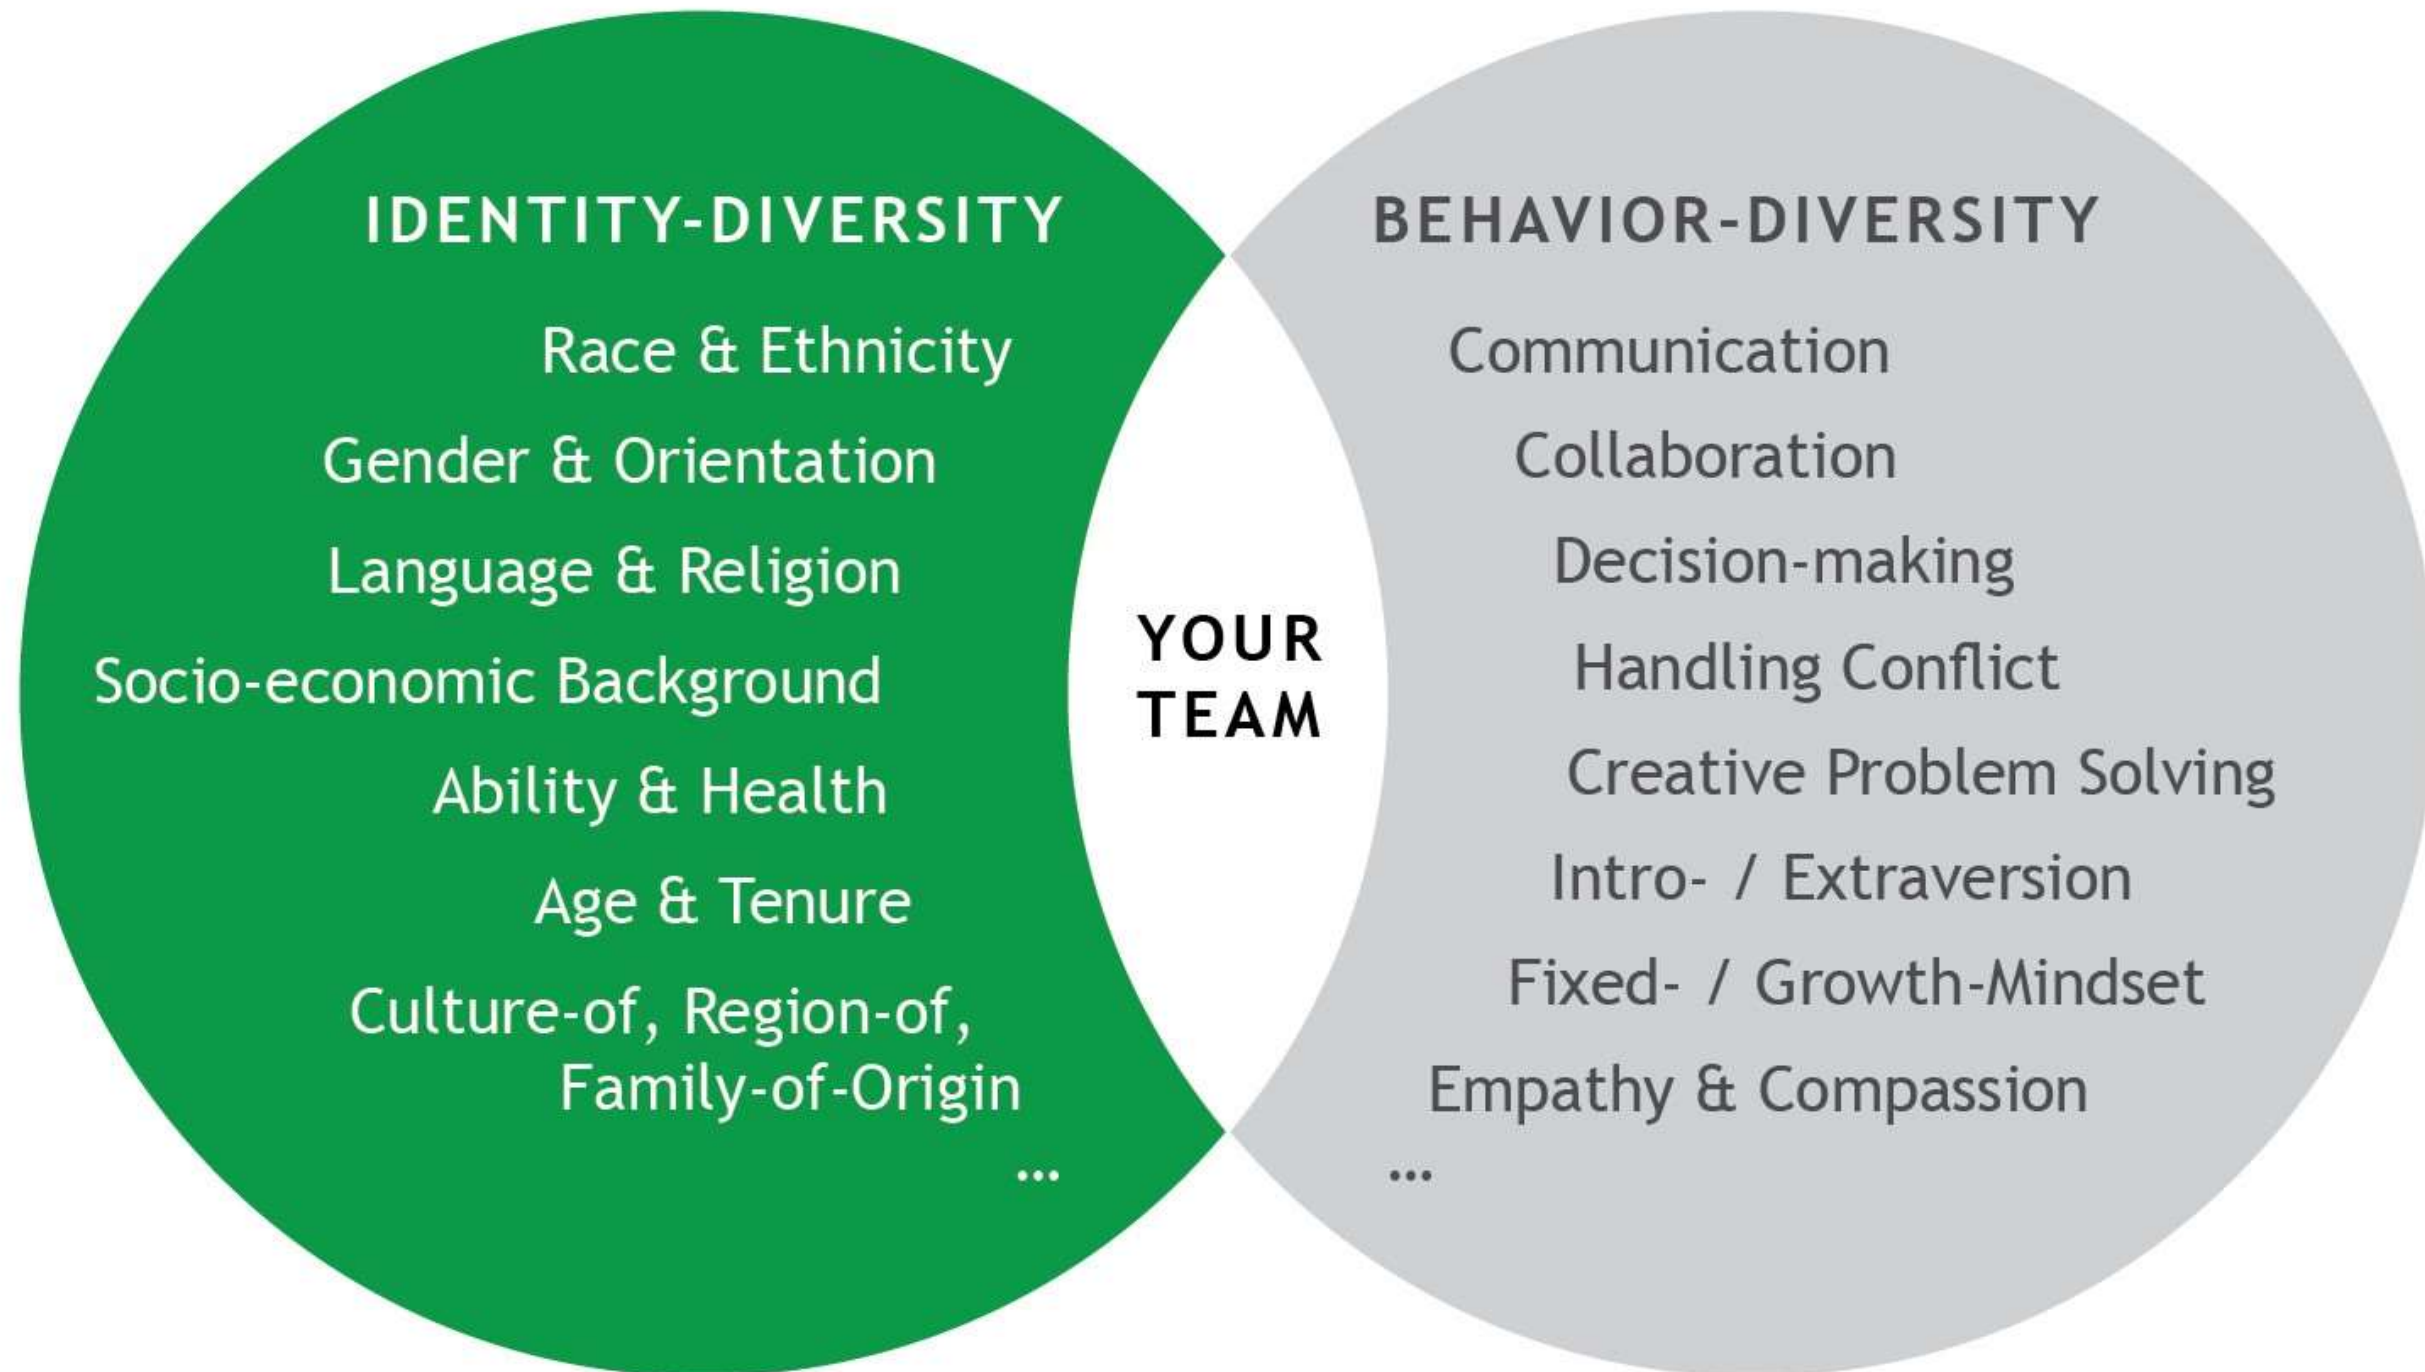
IDENTITY-DIVERSITY

Race & Ethnicity

Gender & Orientation

Language & Religion

Socio-economic Background

Ability & Health

Age & Tenure

Culture-of, Region-of, Family-of-Origin

...

YOUR TEAM

BEHAVIOR-DIVERSITY

Communication

Collaboration

Decision-making

Handling Conflict

Creative Problem Solving

Intro- / Extraversion

Fixed- / Growth-Mindset

Empathy & Compassion

...